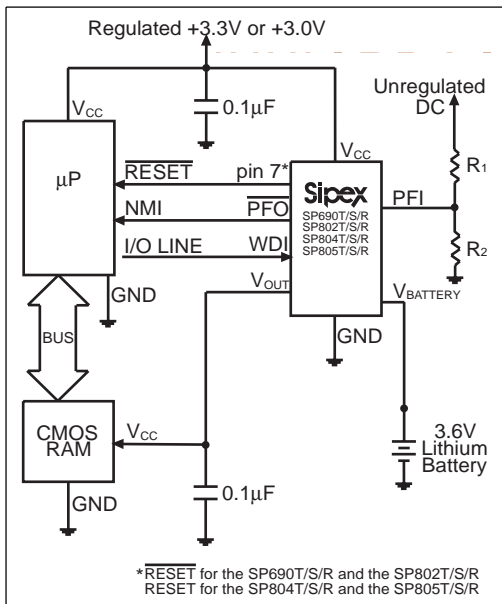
Regulated +3.3V or +3.0V

$0.1\mu F$

Unregulated DC

$V_{CC}$

$\mu P$

$\overline{RESET}$

pin 7*

$V_{CC}$

Sipex

PFI

$R_1$

NMI

$\overline{PFO}$

SP690T/S/R
SP802T/S/R
SP804T/S/R
SP805T/S/R

I/O LINE

WDI

$R_2$

$V_{OUT}$

GND

$V_{BATTERY}$

BUS

GND

CMOS RAM

$V_{CC}$

3.6V Lithium Battery

GND

$0.1\mu F$

*$\overline{RESET}$ for the SP690T/S/R and the SP802T/S/R
RESET for the SP804T/S/R and the SP805T/S/R